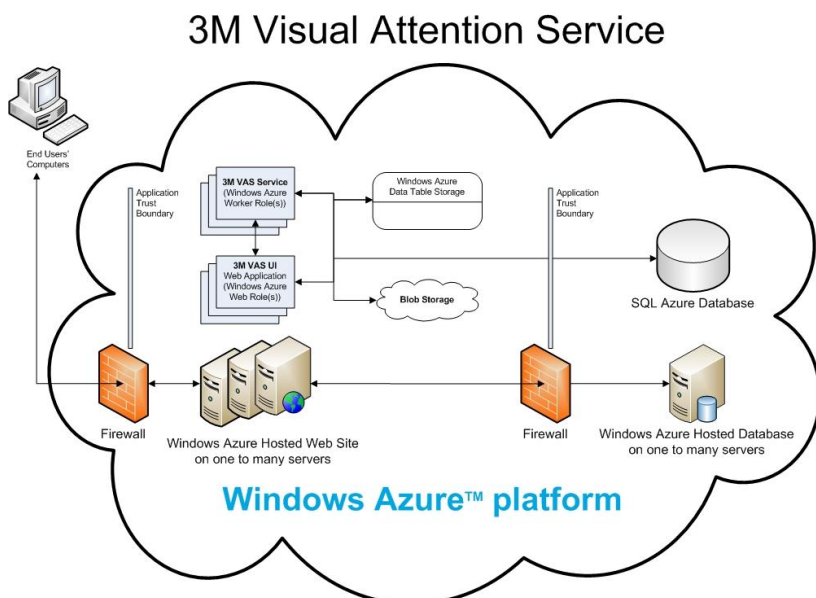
3M Visual Attention Service

End Users' Computers

Application Trust Boundary

3M VAS Service (Windows Azure Worker Role(s))

Windows Azure Data Table Storage

Application Trust Boundary

3M VAS UI Web Application (Windows Azure Web Role(s))

SQL Azure Database

Blob Storage

Firewall

Windows Azure Hosted Web Site on one to many servers

Firewall

Windows Azure Hosted Database on one to many servers

Windows Azure™ platform